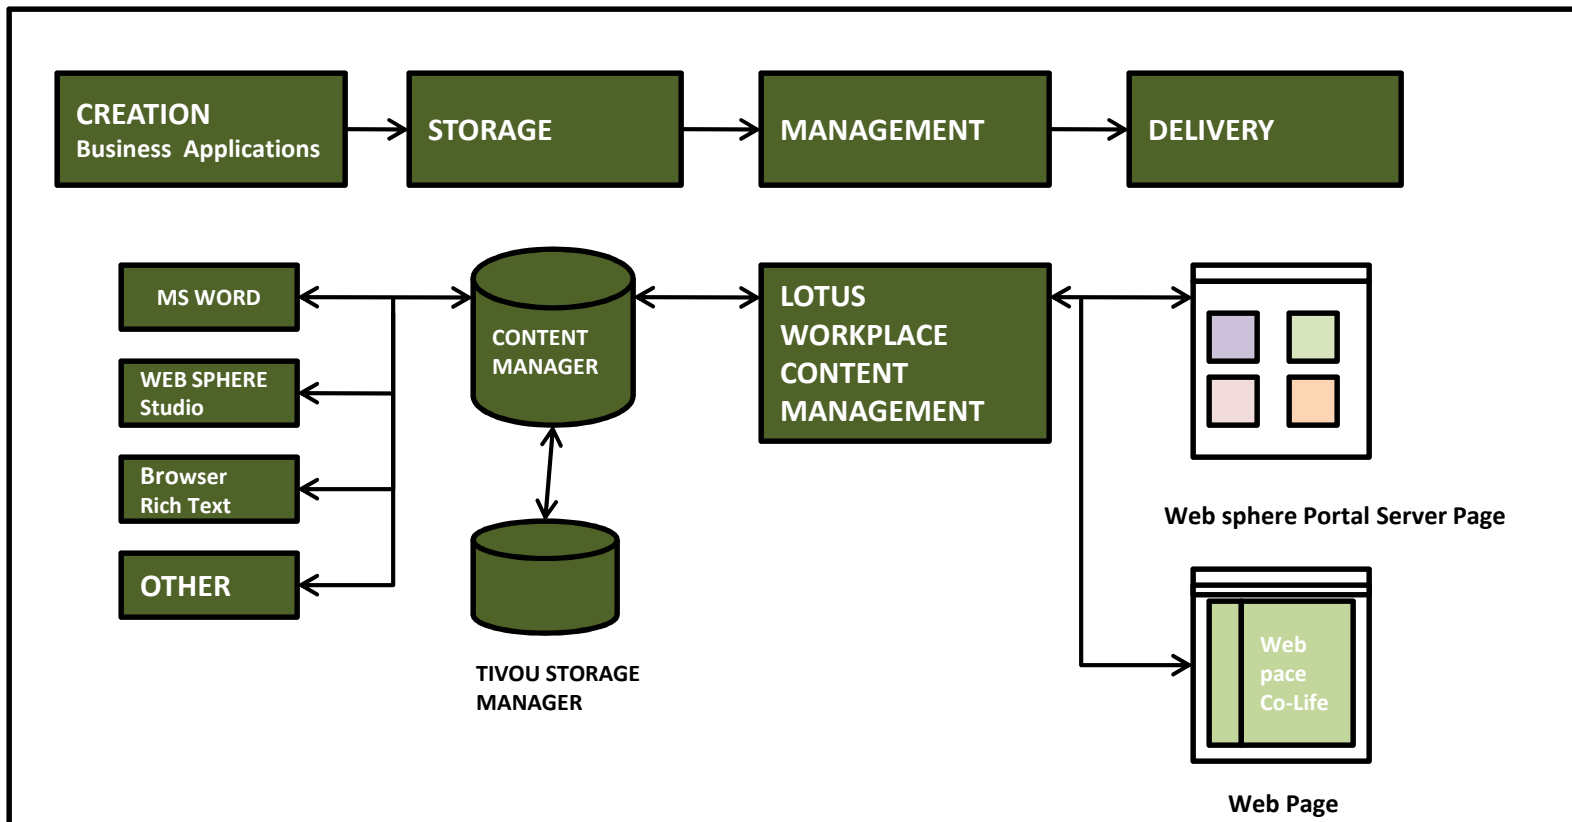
CREATION
Business Applications

STORAGE

MANAGEMENT

DELIVERY

MS WORD

WEB SPHERE
Studio

Browser
Rich Text

OTHER

CONTENT
MANAGER

TIVOU STORAGE
MANAGER

LOTUS
WORKPLACE
CONTENT
MANAGEMENT

Web sphere Portal Server Page

Web
pace
Co-Life

Web Page